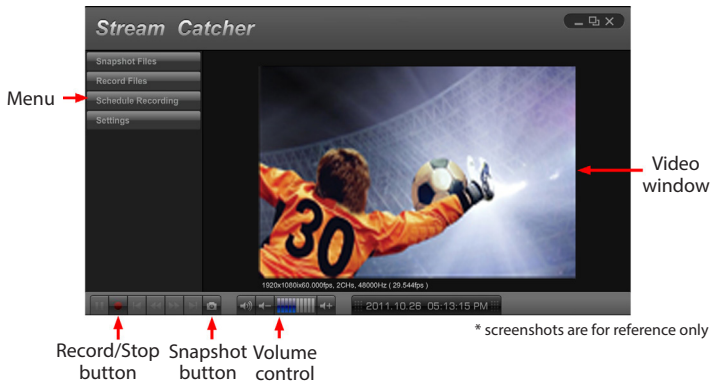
Stream Catcher

Snapshot Files
Record Files
Schedule Recording
Settings

Menu

Video window

30

1920x1080x60.000fps, 2CHs, 48000Hz ( 29.544fps )

2011.10.28 05:13:15 PM

* screenshots are for reference only

Record/Stop button

Snapshot button

Volume control